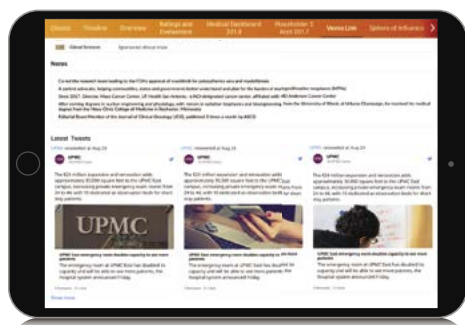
Classic | Timeline | Overview | Ratings and Evaluation | Medical Dashboard 2018 | Roundtable 3 April 2017 | Venue Link | Sphere of Influence

Gilead Sciences | Sponsored clinical trials

Notes

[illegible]

Latest Tweets

UPMC retweeted at Aug 24

UPMC

The $24 million expansion and renovation adds approximately 10,000 square feet to the UPMC East campus, increasing private emergency exam rooms from 24 to 44, with 10 dedicated observation beds for short stay patients.

UPMC

UPMC East emergency room doubles capacity to see more patients

The emergency room at UPMC East has doubled its capacity and will be able to see more patients, the hospital system announced Friday.

UPMC retweeted at Aug 24

UPMC

The $24 million expansion and renovation adds approximately 10,000 square feet to the UPMC East campus, increasing private emergency exam rooms from 24 to 44, with 10 dedicated observation beds for short stay patients.

UPMC East emergency room doubles capacity to see more patients

The emergency room at UPMC East has doubled its capacity and will be able to see more patients, the hospital system announced Friday.

UPMC retweeted at Aug 24

UPMC

The $24 million expansion and renovation adds approximately 10,000 square feet to the UPMC East campus, increasing private emergency exam rooms from 24 to 44, with 10 dedicated observation beds for short stay patients.

UPMC East emergency room doubles capacity to see more patients

The emergency room at UPMC East has doubled its capacity and will be able to see more patients, the hospital system announced Friday.

Show more